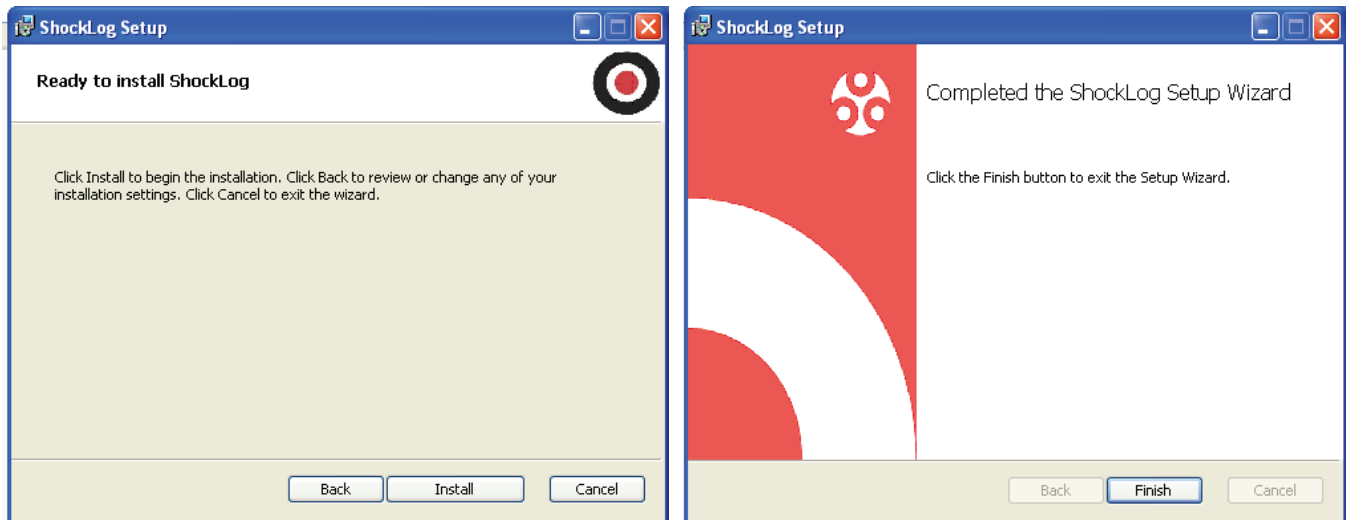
ShockLog Setup

Ready to install ShockLog

Click Install to begin the installation. Click Back to review or change any of your installation settings. Click Cancel to exit the wizard.

Back Install Cancel

ShockLog Setup

Completed the ShockLog Setup Wizard

Click the Finish button to exit the Setup Wizard.

Back Finish Cancel